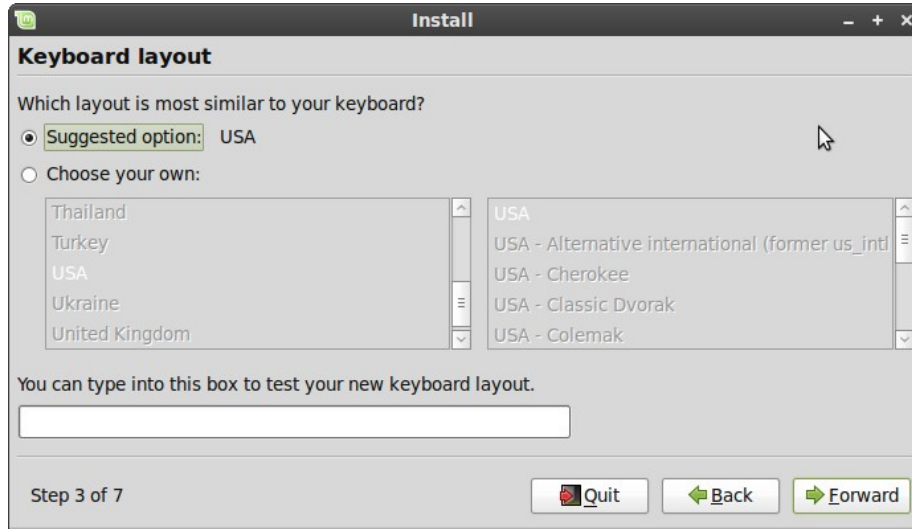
Install

Keyboard layout

Which layout is most similar to your keyboard?

Suggested option: USA

Choose your own:

Thailand
Turkey
USA
Ukraine
United Kingdom

USA
USA - Alternative international (former us_intl
USA - Cherokee
USA - Classic Dvorak
USA - Colemak

You can type into this box to test your new keyboard layout.

Step 3 of 7

Quit
Back
Forward